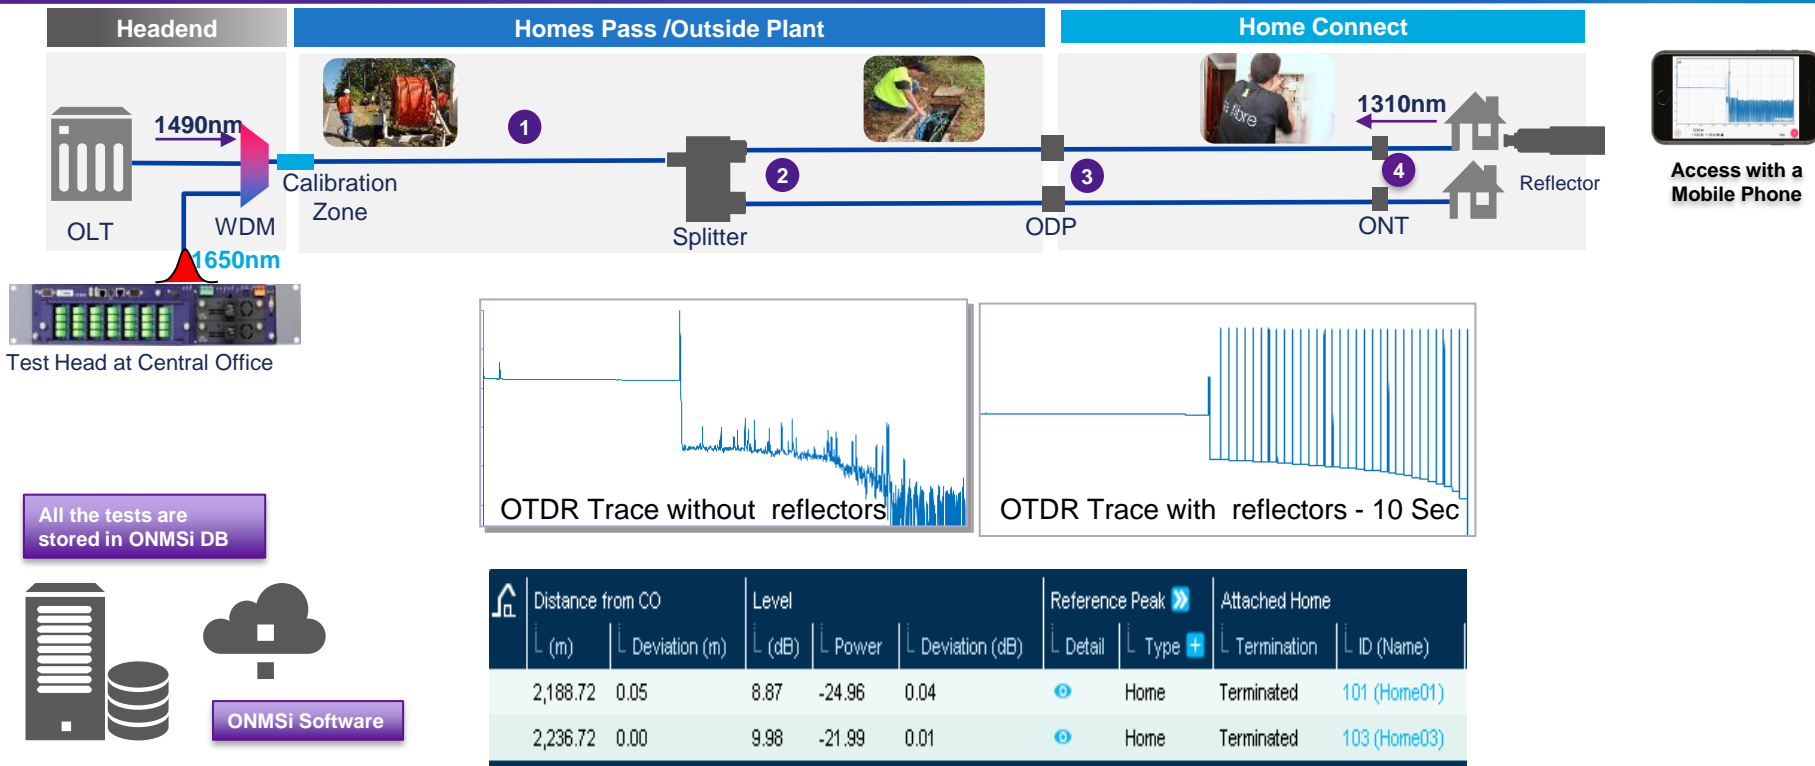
Headend

Homes Pass /Outside Plant

Home Connect

1490nm

OLT

WDM

1650nm

Calibration Zone

1

2

Splitter

3

ODP

1310nm

4

ONT

Reflector

Access with a Mobile Phone

Test Head at Central Office

OTDR Trace without reflectors

OTDR Trace with reflectors - 10 Sec

All the tests are stored in ONMSi DB

ONMSi Software

| Distance from CO (m) | Deviation (m) | Level (dB) | Power | Deviation (dB) | Reference Peak Detail | Type | Attached Home Termination | ID (Name) |
|---|---|---|---|---|---|---|---|---|
| 2,188.72 | 0.05 | 8.87 | -24.96 | 0.04 | | Home | Terminated | 101 (Home01) |
| 2,236.72 | 0.00 | 9.98 | -21.99 | 0.01 | | Home | Terminated | 103 (Home03) |